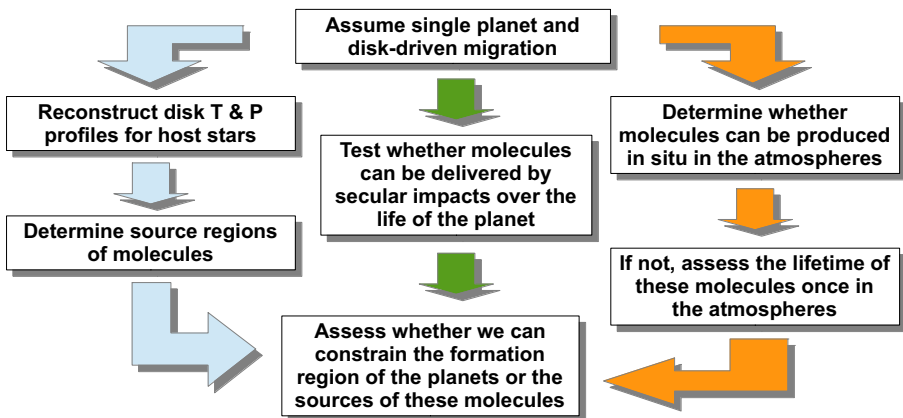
Assume single planet and disk-driven migration

Reconstruct disk T & P profiles for host stars

Determine source regions of molecules

Test whether molecules can be delivered by secular impacts over the life of the planet

Determine whether molecules can be produced in situ in the atmospheres

If not, assess the lifetime of these molecules once in the atmospheres

Assess whether we can constrain the formation region of the planets or the sources of these molecules